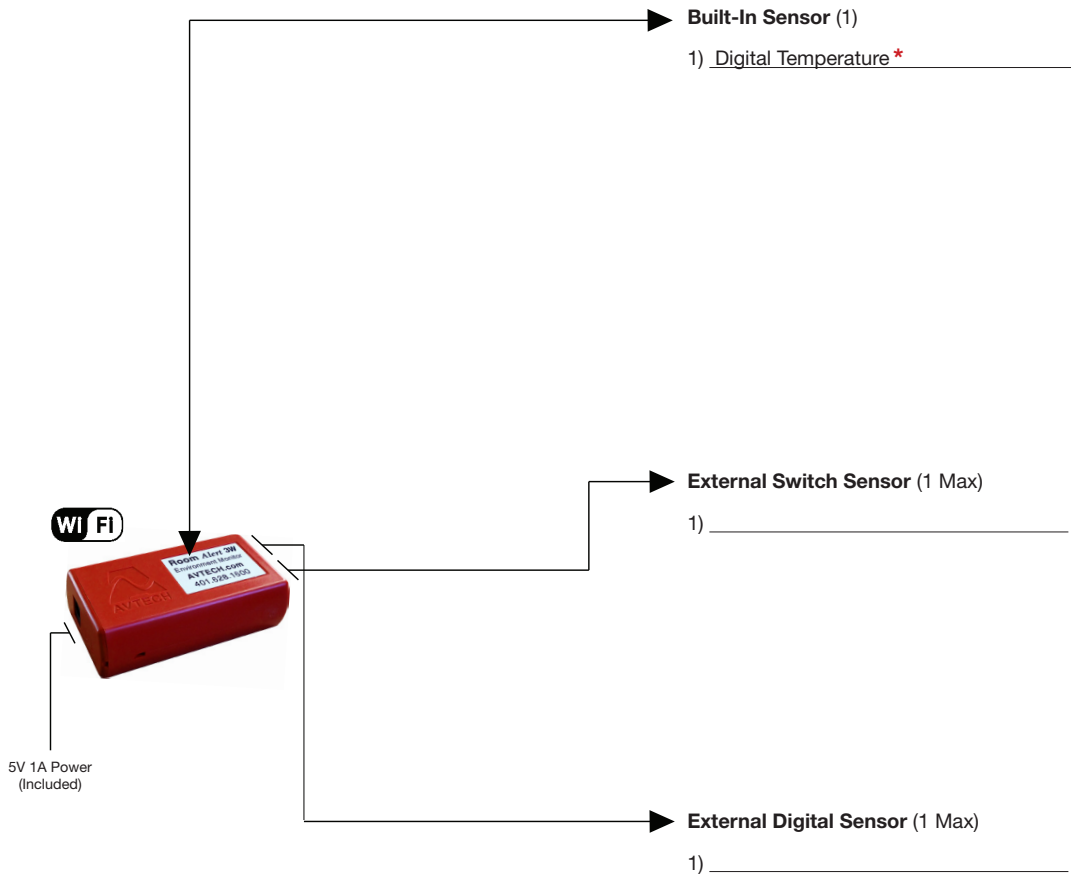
**Built-In Sensor** (1)

1) Digital Temperature *

**External Switch Sensor** (1 Max)

1)

WI FI

Room Alert 3W
Environment Monitor
AVTECH.com
401.628.1600

AVTECH

**External Digital Sensor** (1 Max)

1)

5V 1A Power
(Included)